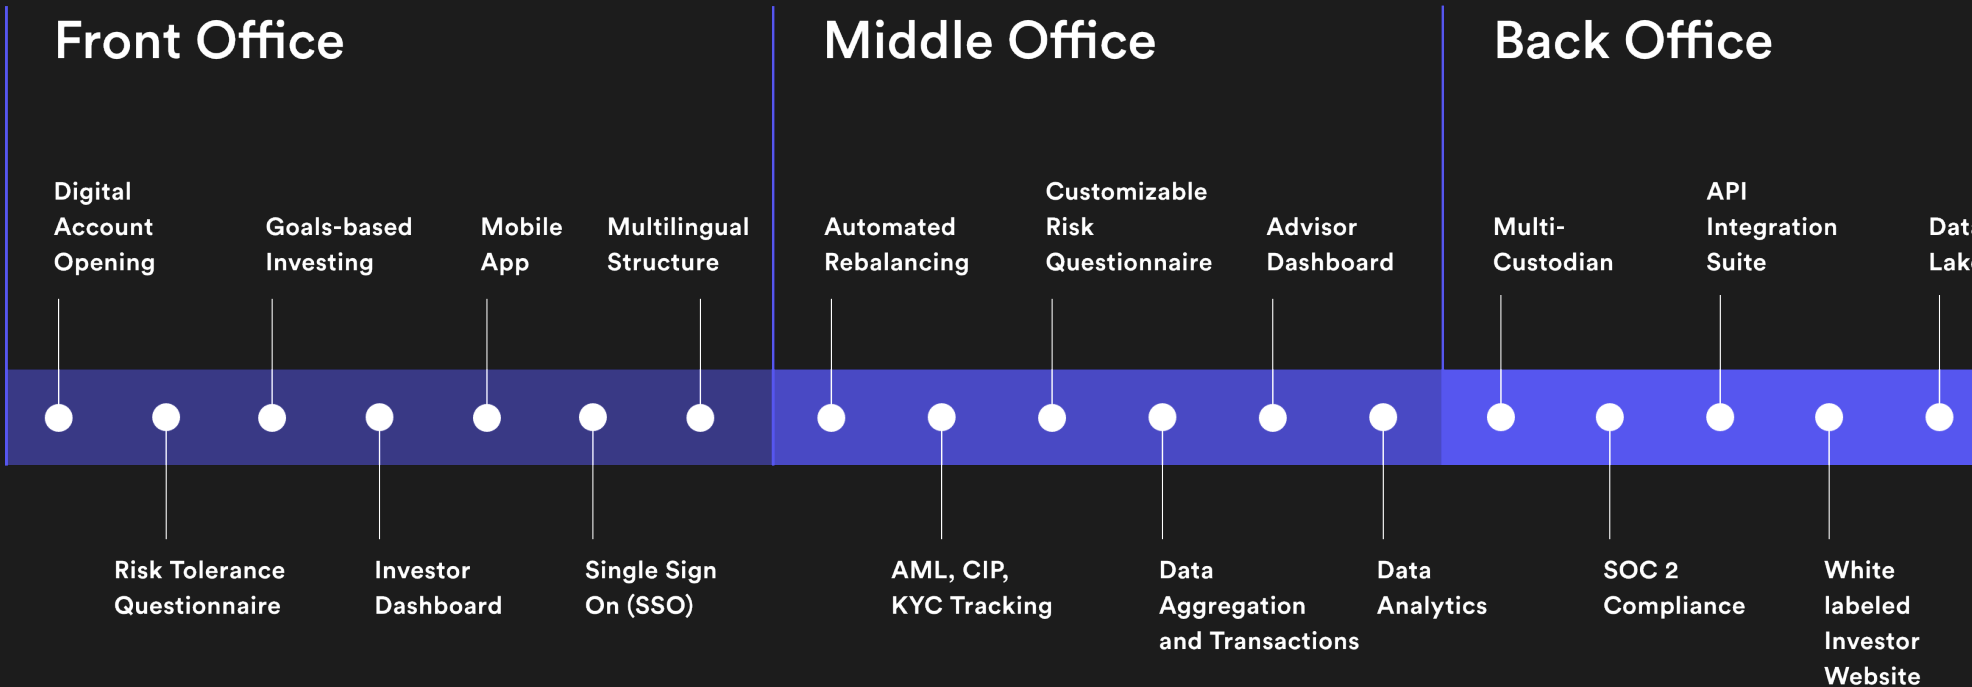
Front Office

Middle Office

Back Office

Digital Account Opening

Goals-based Investing

Mobile App

Multilingual Structure

Automated Rebalancing

Customizable Risk Questionnaire

Advisor Dashboard

Multi-Custodian

API Integration Suite

Dat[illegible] Lak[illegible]

Risk Tolerance Questionnaire

Investor Dashboard

Single Sign On (SSO)

AML, CIP, KYC Tracking

Data Aggregation and Transactions

Data Analytics

SOC 2 Compliance

White labeled Investor Website